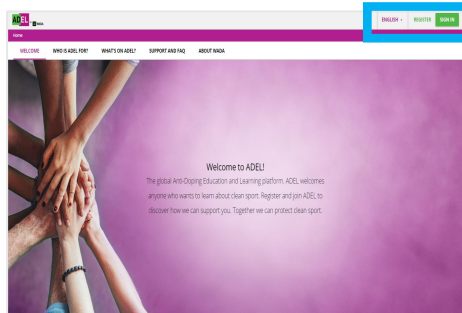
ADEL WADA

ENGLISH REGISTER SIGN IN

Home

WELCOME WHO IS ADEL FOR? WHAT'S ON ADEL? SUPPORT AND FAQ ABOUT WADA

Welcome to ADEL!

The global Anti-Doping Education and Learning platform. ADEL welcomes anyone who wants to learn about clean sport. Register and join ADEL to discover how we can support you. Together we can protect clean sport.